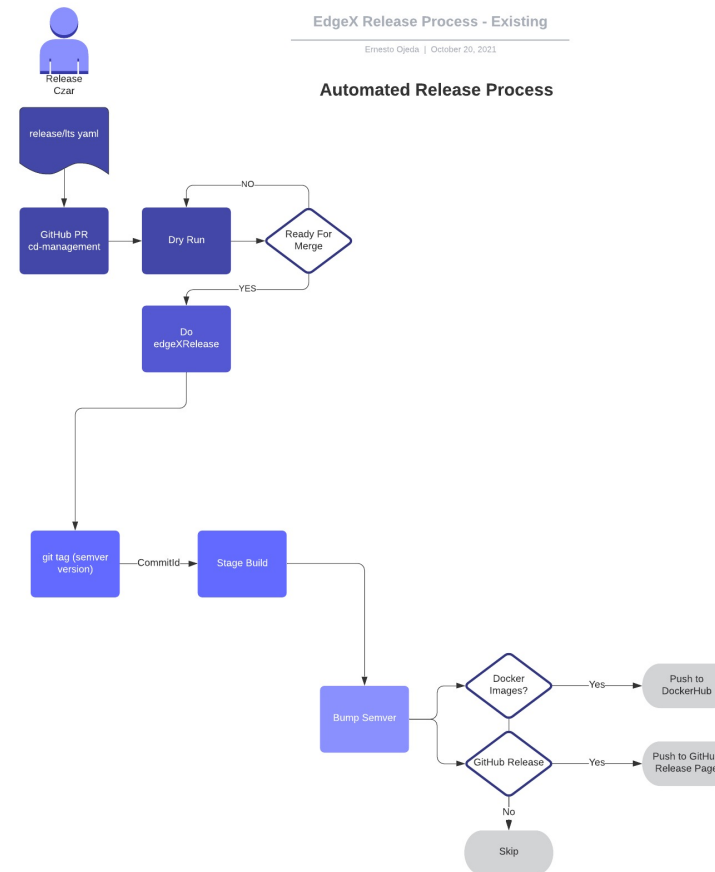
EdgeX Release Process - Existing

Ernesto Ojeda | October 20, 2021

Automated Release Process

Release Czar

release/lts yaml

GitHub PR cd-management

Dry Run

NO

Ready For Merge

YES

Do edgeXRelease

git tag (semver version)

CommitId

Stage Build

Bump Semver

Docker Images?

Yes

Push to DockerHub

GitHub Release

Yes

Push to GitHu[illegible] Release Page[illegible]

No

Skip